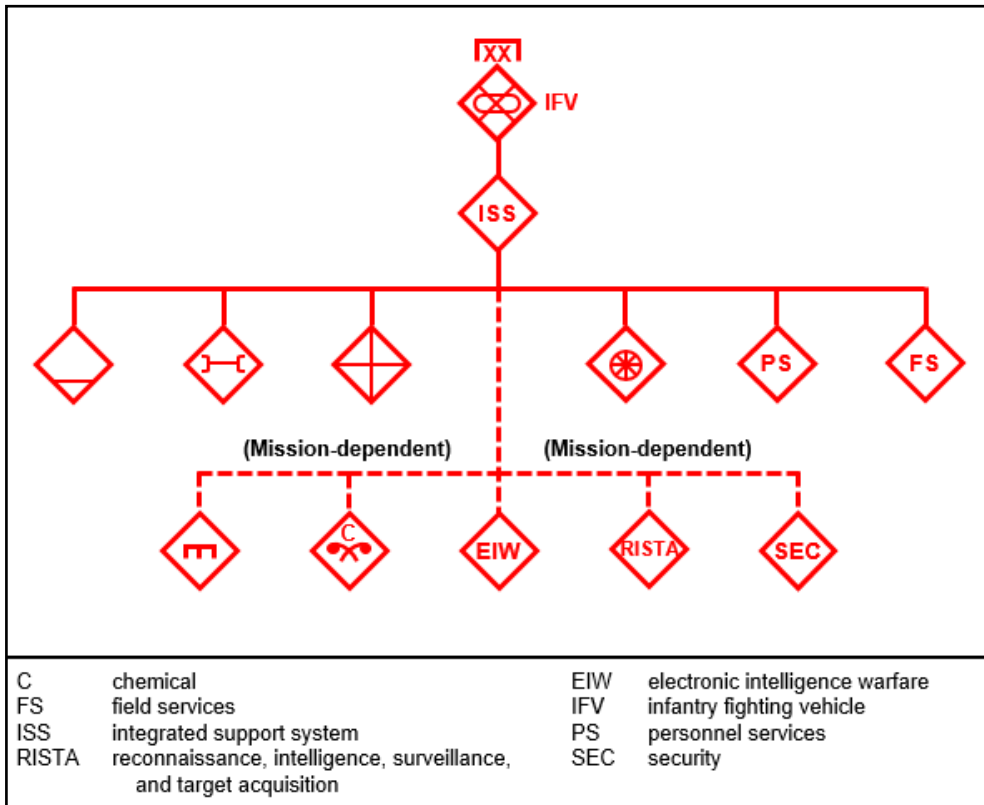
XX

IFV

ISS

PS

FS

(Mission-dependent)

(Mission-dependent)

C

EIW

RISTA

SEC

C chemical
FS field services
ISS integrated support system
RISTA reconnaissance, intelligence, surveillance, and target acquisition

EIW electronic intelligence warfare
IFV infantry fighting vehicle
PS personnel services
SEC security